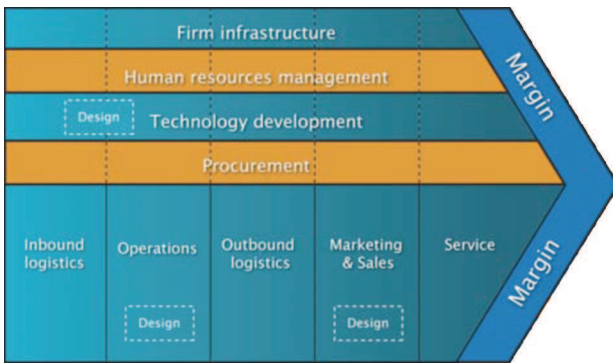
Firm infrastructure

Human resources management

Design

Technology development

Procurement

Inbound logistics

Operations

Design

Outbound logistics

Marketing & Sales

Design

Service

Margin

Margin